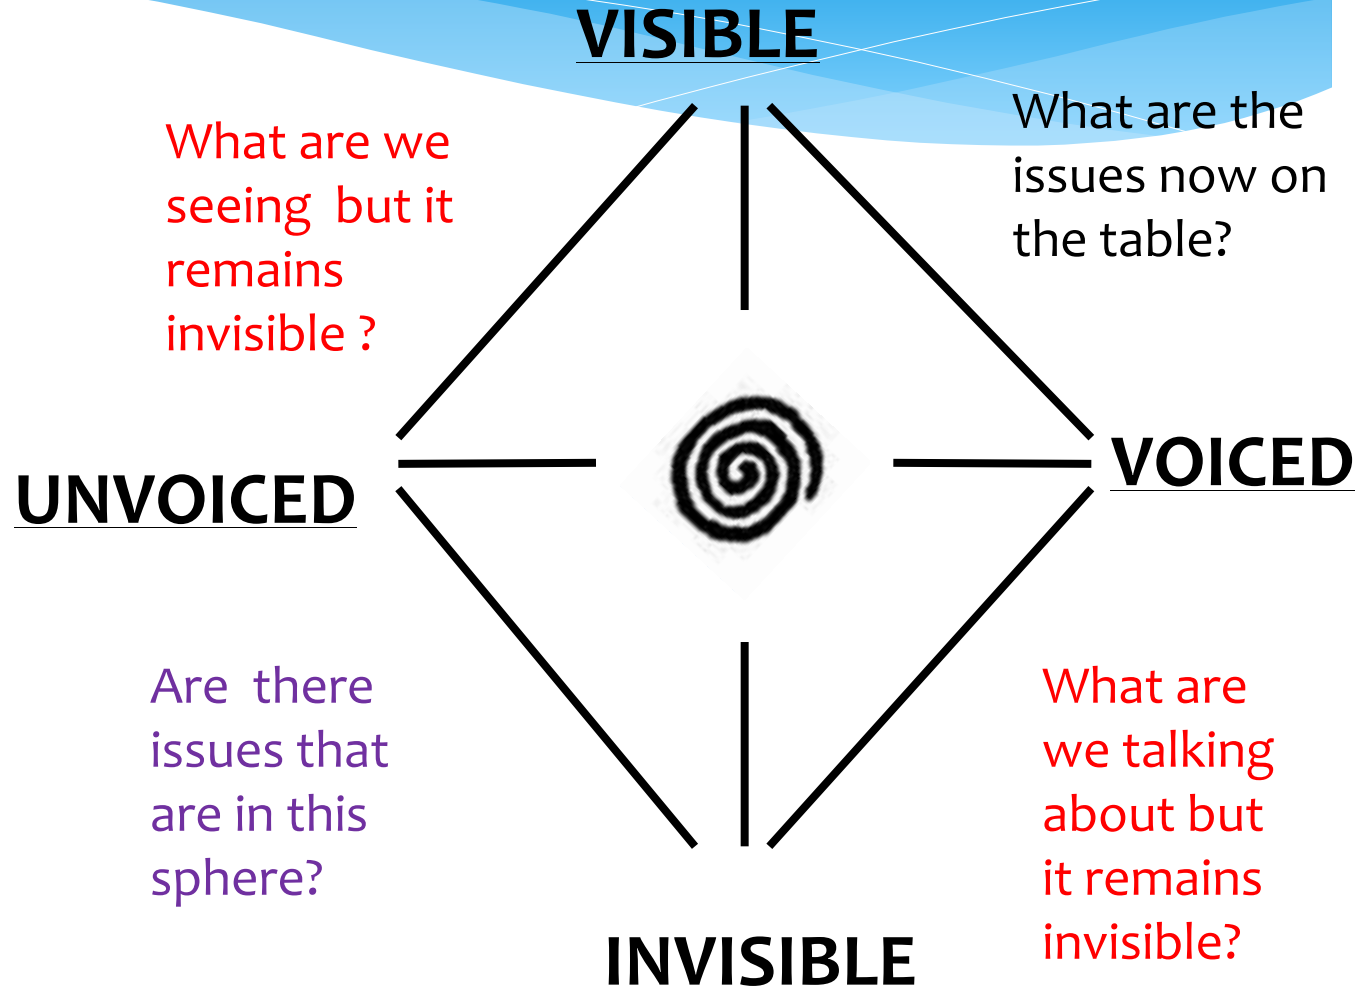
VISIBLE

What are we seeing but it remains invisible ?

What are the issues now on the table?

UNVOICED

VOICED

Are there issues that are in this sphere?

What are we talking about but it remains invisible?

INVISIBLE